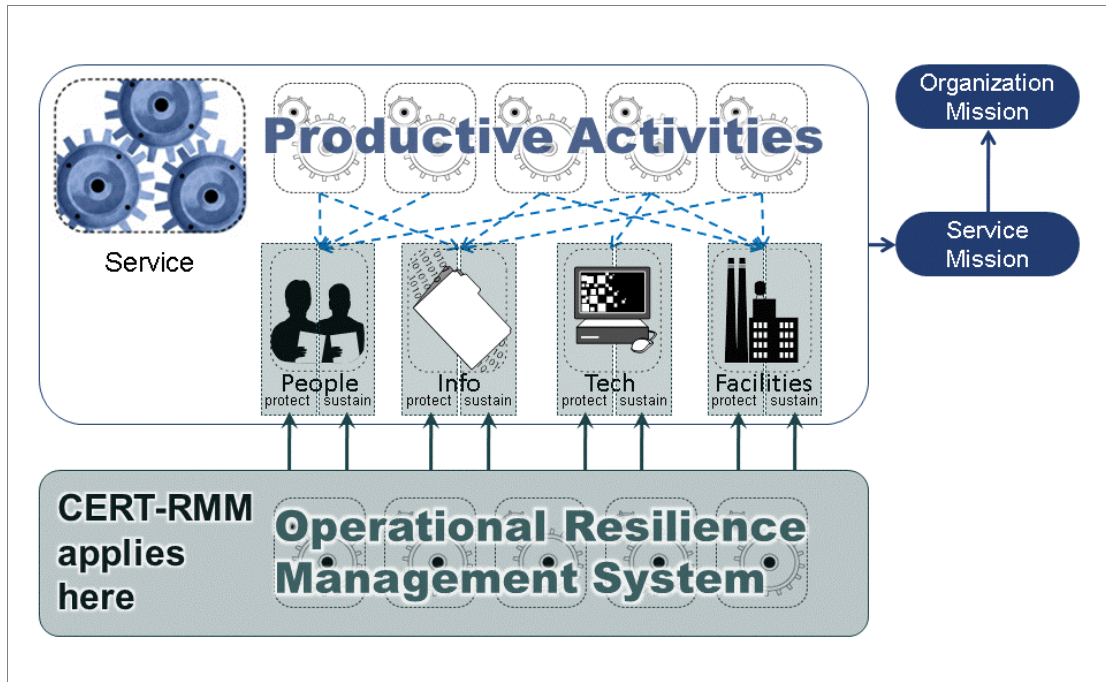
Productive Activities

Service

Organization Mission

Service Mission

People
protect sustain

Info
protect sustain

Tech
protect sustain

Facilities
protect sustain

CERT-RMM applies here

Operational Resilience Management System